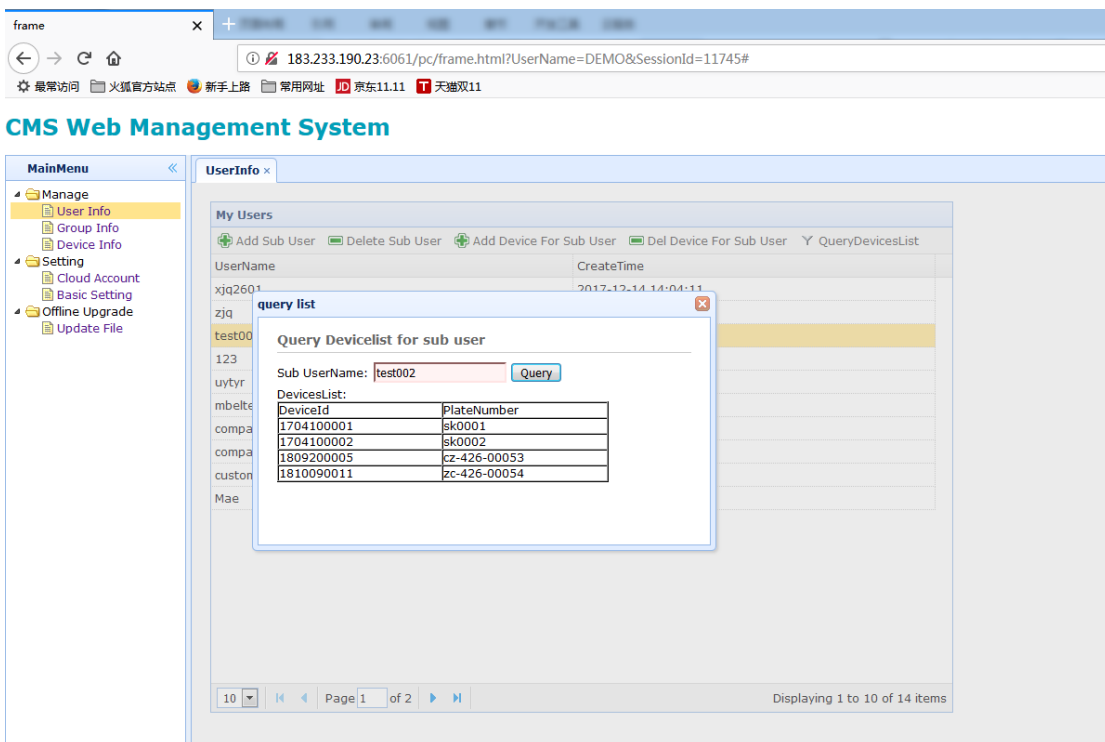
frame ×

183.233.190.23:6061/pc/frame.html?UserName=DEMO&SessionId=11745#

最常访问 火狐官方站点 新手上路 常用网址 京东11.11 天猫双11

CMS Web Management System

MainMenu

Manage
User Info
Group Info
Device Info
Setting
Cloud Account
Basic Setting
Offline Upgrade
Update File

UserInfo ×

My Users

Add Sub User  Delete Sub User  Add Device For Sub User  Del Device For Sub User  QueryDevicesList

| UserName | CreateTime |
|---|---|
| xjq2601 | 2017-12-14 14:04:11 |
| zjq | |
| test00 | |
| 123 | |
| uytyr | |
| mbelte | |
| compa | |
| compa | |
| custom | |
| Mae | |

query list

Query Devicelist for sub user

Sub UserName: test002 Query

DevicesList:

| DeviceId | PlateNumber |
|---|---|
| 1704100001 | sk0001 |
| 1704100002 | sk0002 |
| 1809200005 | cz-426-00053 |
| 1810090011 | zc-426-00054 |

10 Page 1 of 2

Displaying 1 to 10 of 14 items